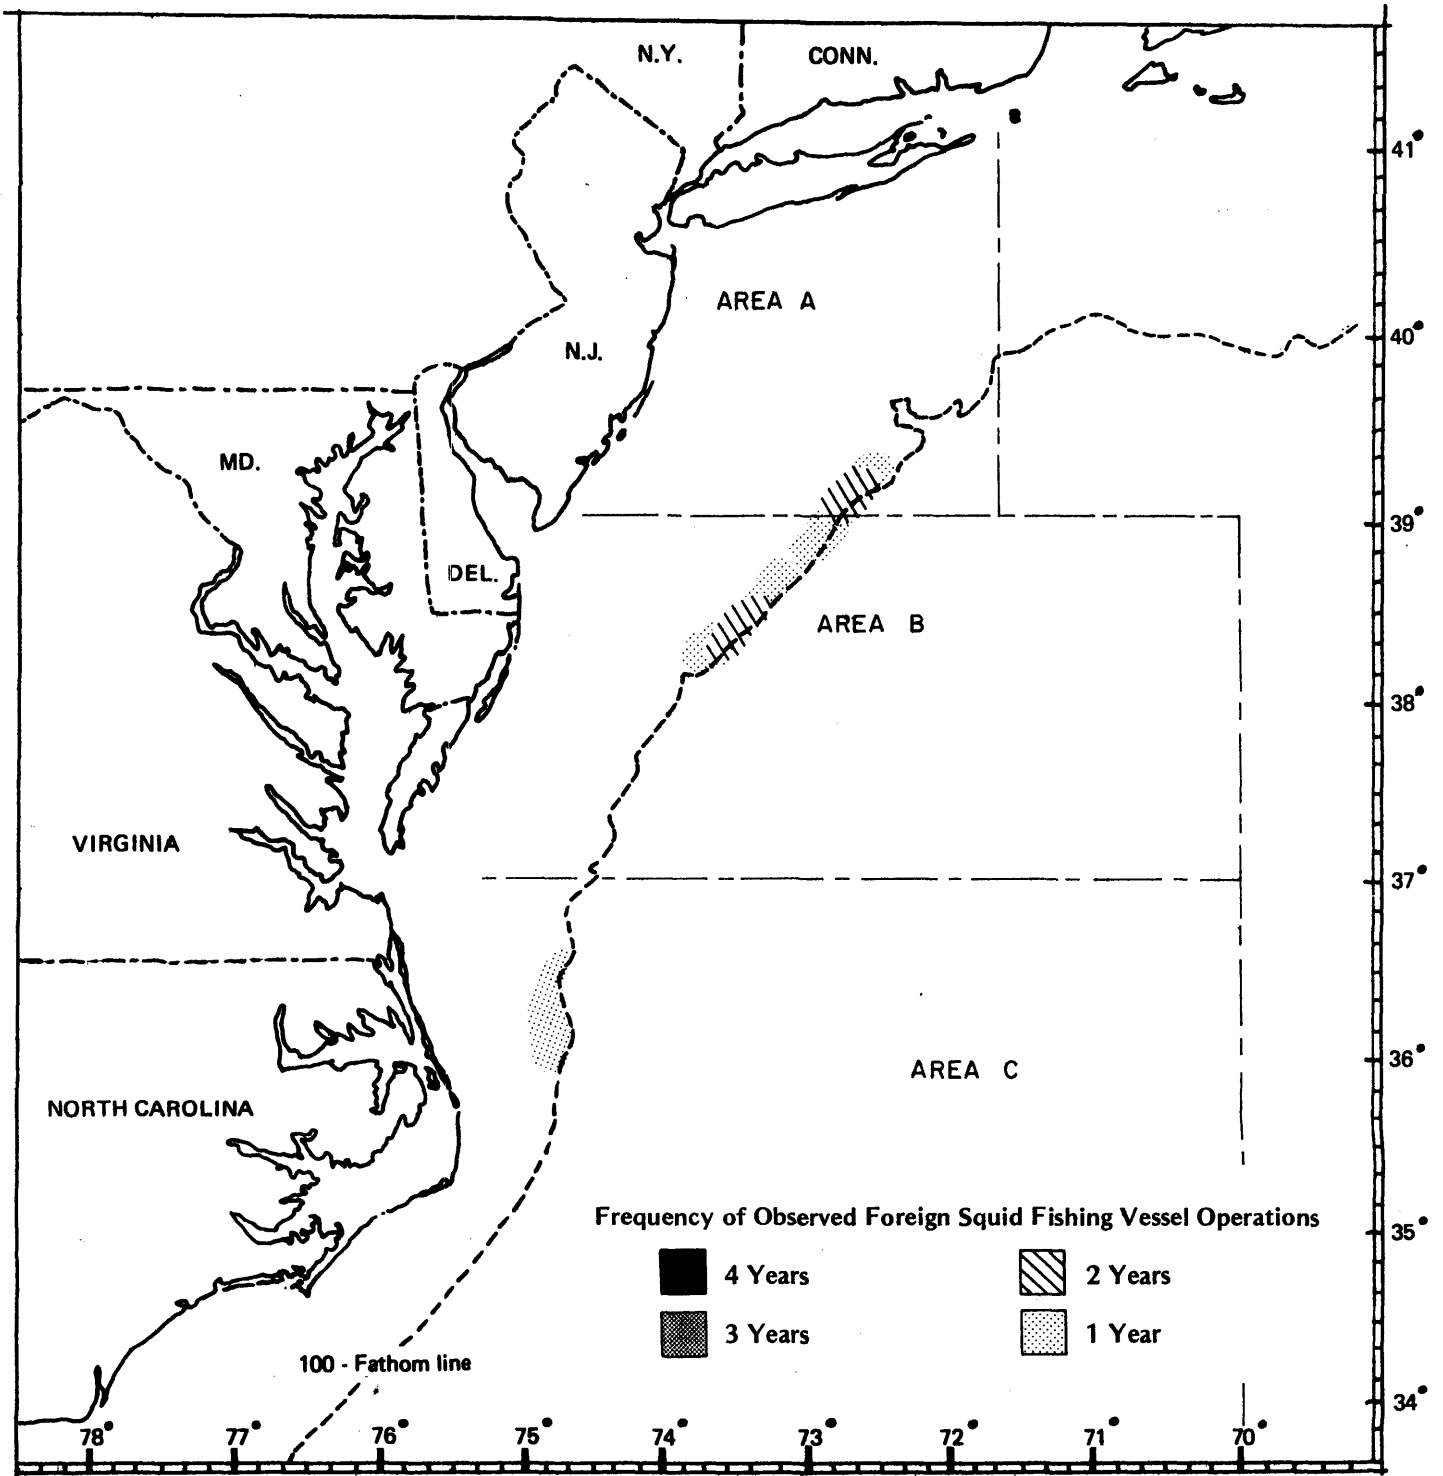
N.Y.
CONN.
41°
AREA A
40°
N.J.
MD.
39°
DEL.
AREA B
38°
VIRGINIA
37°
36°
AREA C
NORTH CAROLINA
Frequency of Observed Foreign Squid Fishing Vessel Operations
35°
4 Years
2 Years
3 Years
1 Year
100 - Fathom line
34°
78°
77°
76°
75°
74°
73°
72°
71°
70°